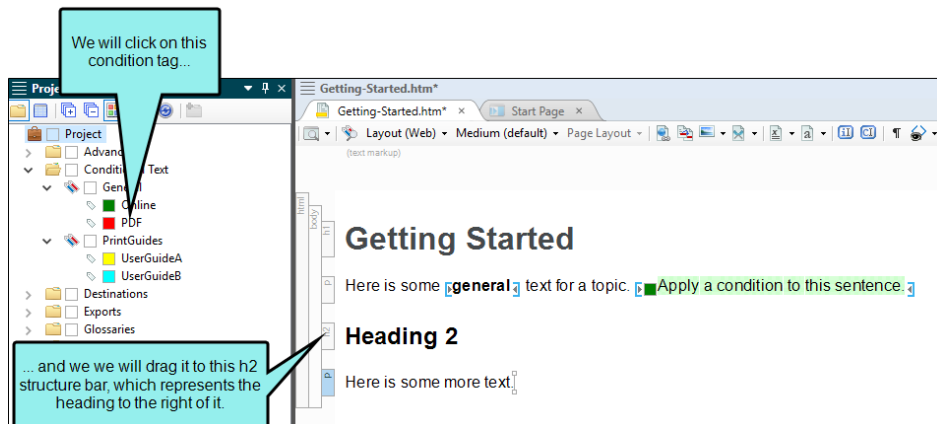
We will click on this condition tag...

Proje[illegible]

Project
Advan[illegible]
Condition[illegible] Text
Gene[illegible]
Online
PDF
PrintGuides
UserGuideA
UserGuideB
Destinations
Exports
Glossaries

... and we we will drag it to this h2 structure bar, which represents the heading to the right of it.

Getting-Started.htm*

Getting-Started.htm* ×
Start Page ×

Layout (Web) ▾ Medium (default) ▾ Page Layout ▾

(text markup)

html
body
h1
p
h2
p

Getting Started

Here is some general text for a topic. Apply a condition to this sentence.

Heading 2

Here is some more text.